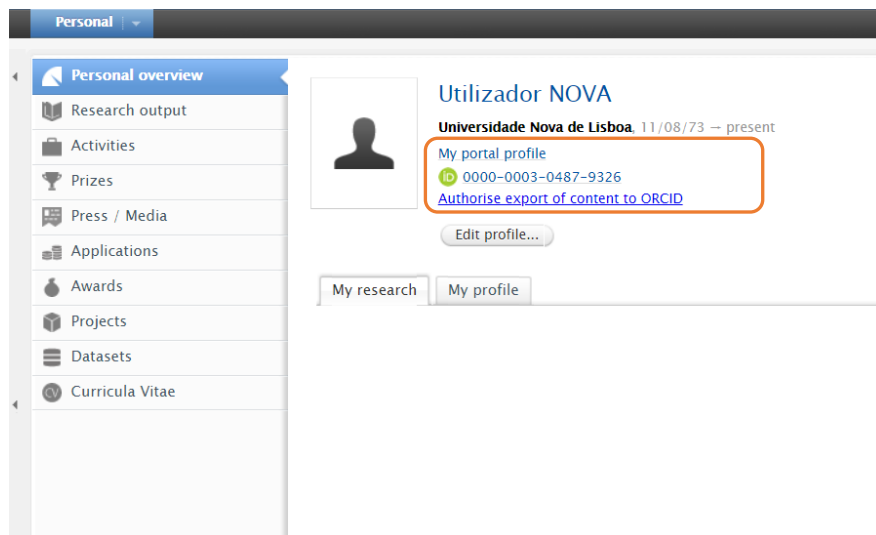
Personal

Personal overview
Research output
Activities
Prizes
Press / Media
Applications
Awards
Projects
Datasets
Curricula Vitae

Utilizador NOVA

Universidade Nova de Lisboa, 11/08/73 → present

My portal profile
0000-0003-0487-9326
Authorise export of content to ORCID

Edit profile...

My research
My profile